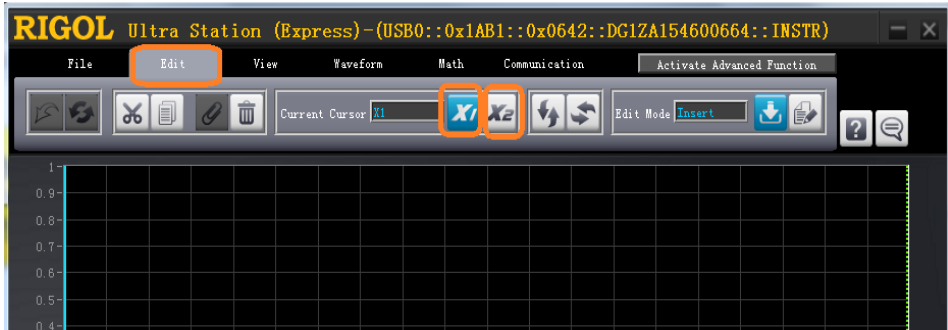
RIGOL Ultra Station (Express)-(USB0::0x1AB1::0x0642::DG1ZA154600664::INSTR)

File Edit View Waveform Math Communication Activate Advanced Function

Current Cursor X1 X1 X2 Edit Mode Insert

1
0.9
0.8
0.7
0.6
0.5
0.4